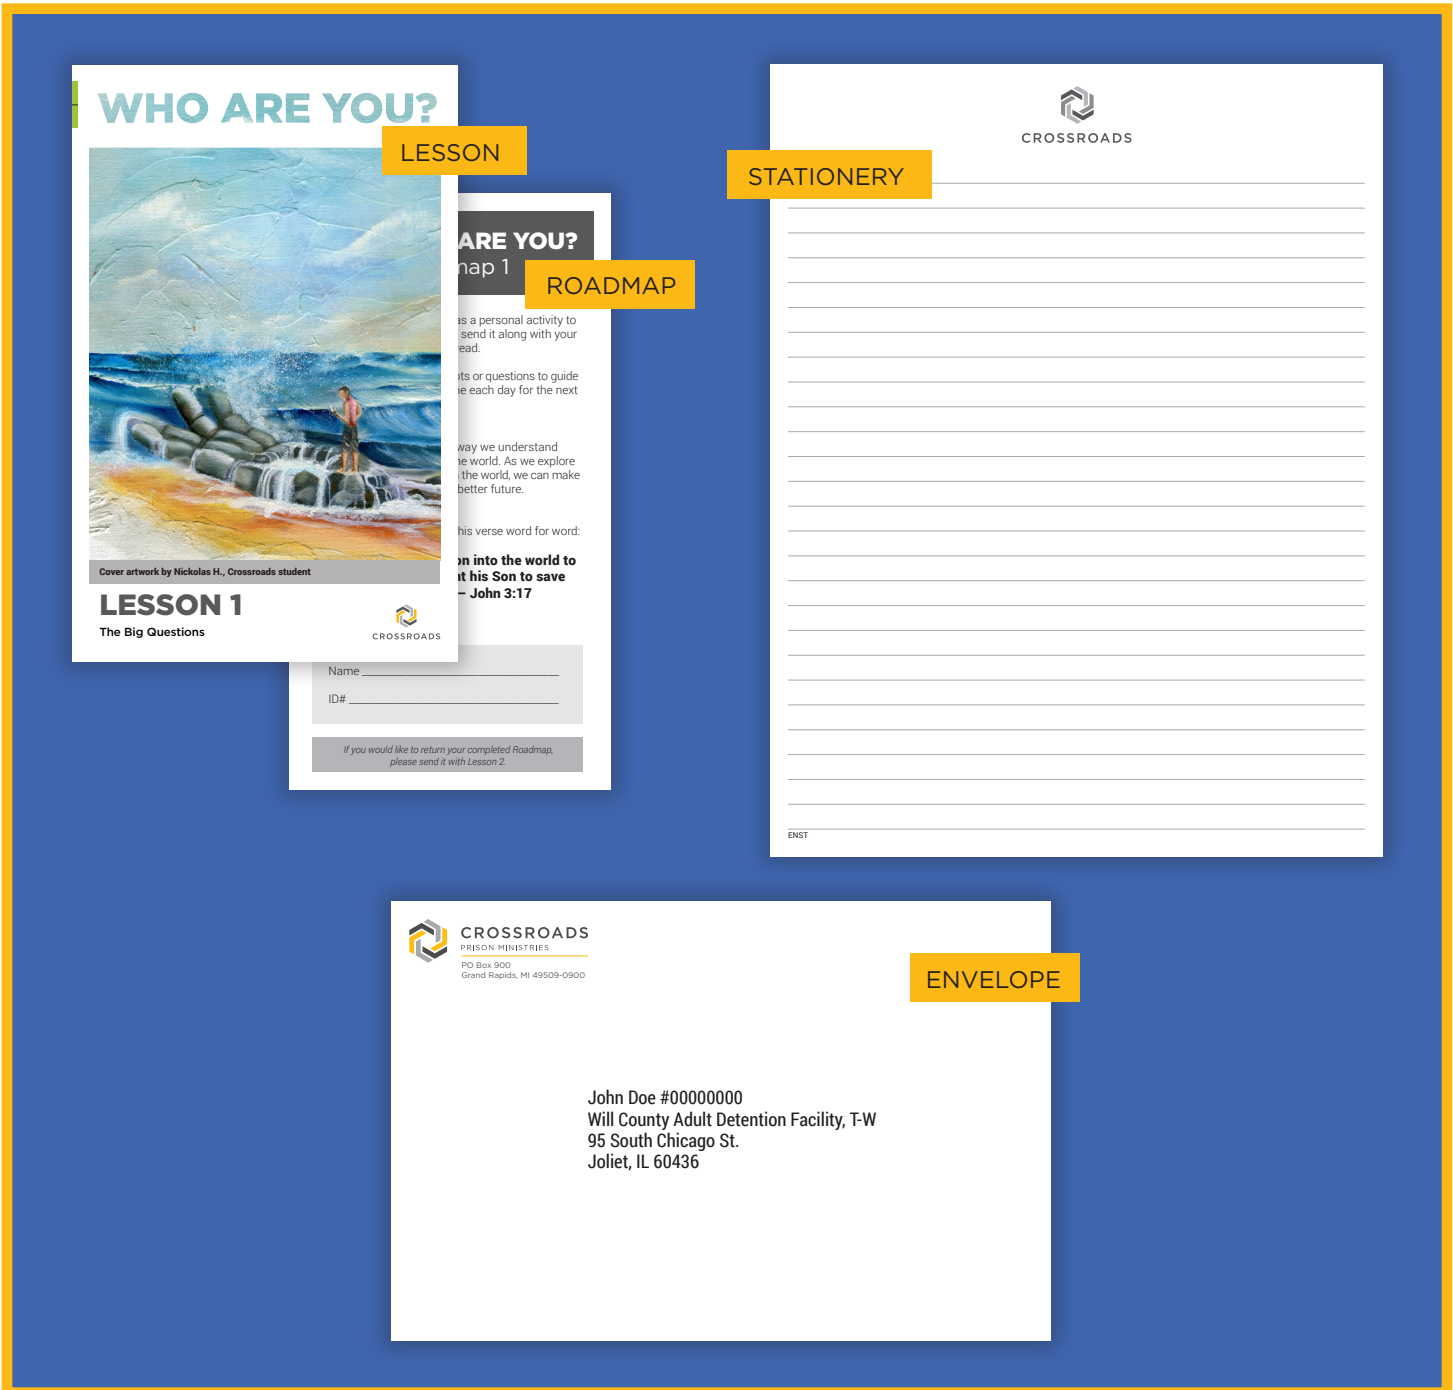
WHO ARE YOU?

LESSON

Cover artwork by Nickolas H., Crossroads student

LESSON 1

The Big Questions

CROSSROADS

ARE YOU?
nap 1

ROADMAP

as a personal activity to send it along with your ead.

ts or questions to guide e each day for the next

way we understand e world. As we explore the world, we can make better future.

his verse word for word:

n into the world to t his Son to save – John 3:17

Name

ID#

If you would like to return your completed Roadmap, please send it with Lesson 2.

CROSSROADS

STATIONERY

ENST

CROSSROADS
PRISON MINISTRIES
PO Box 900
Grand Rapids, MI 49509-0900

ENVELOPE

John Doe #00000000
Will County Adult Detention Facility, T-W
95 South Chicago St.
Joliet, IL 60436